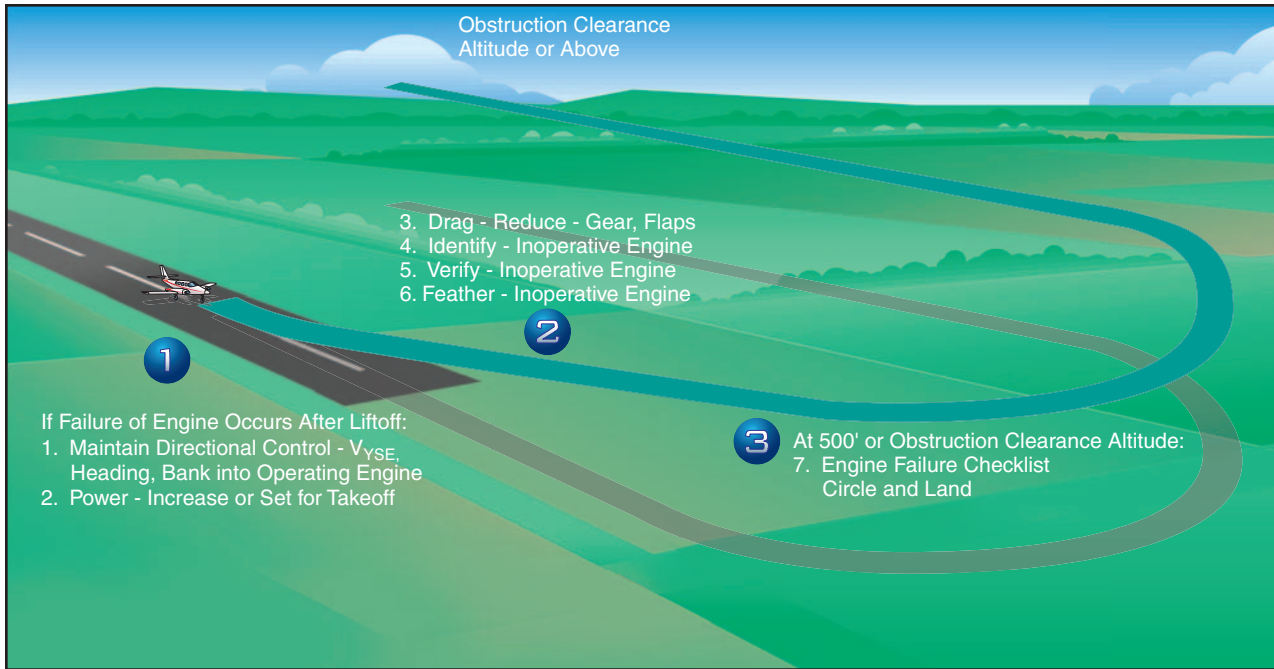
Obstruction Clearance
Altitude or Above

3. Drag - Reduce - Gear, Flaps
4. Identify - Inoperative Engine
5. Verify - Inoperative Engine
6. Feather - Inoperative Engine

2

1

If Failure of Engine Occurs After Liftoff:
1. Maintain Directional Control - $V_{YSE}$, Heading, Bank into Operating Engine
2. Power - Increase or Set for Takeoff

3

At 500' or Obstruction Clearance Altitude:
7. Engine Failure Checklist
Circle and Land